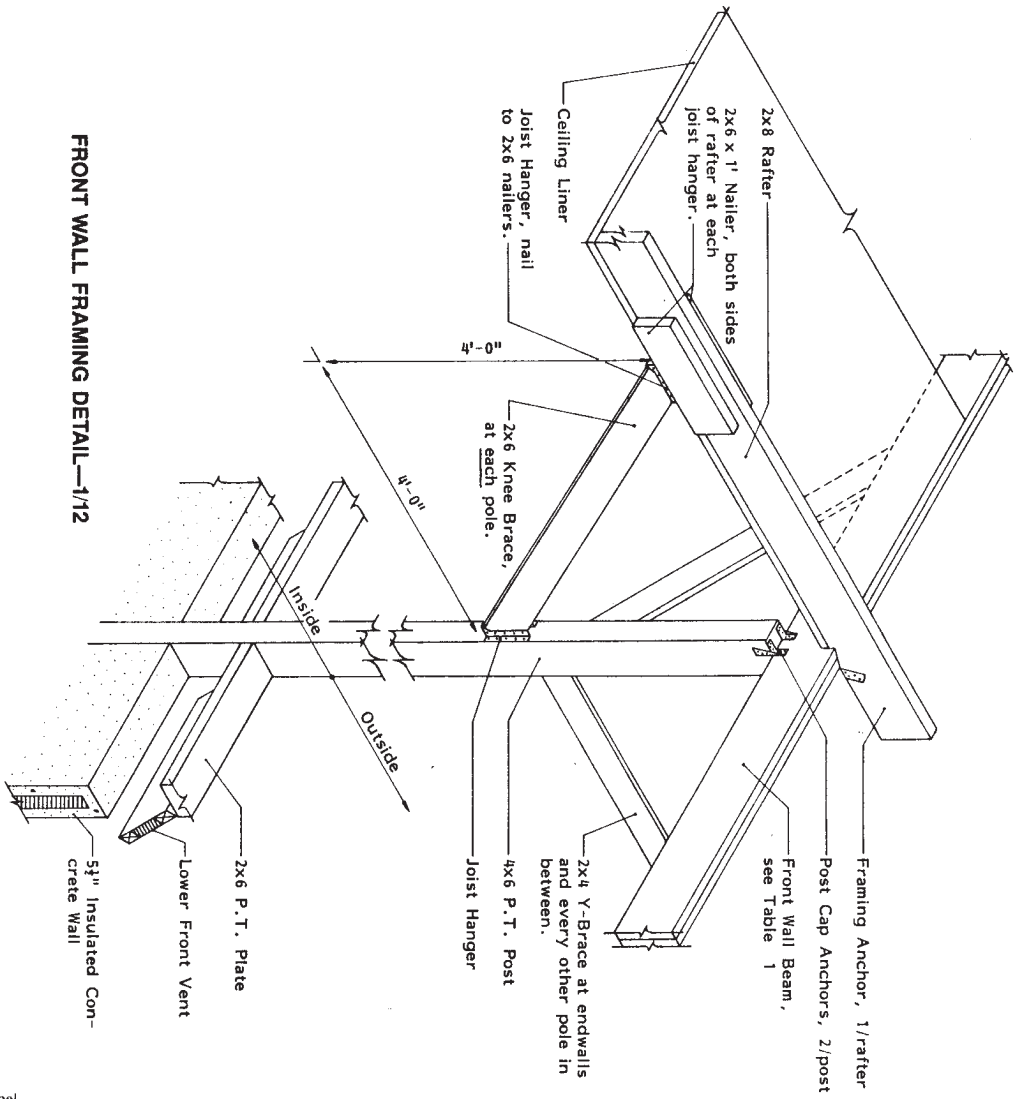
FRONT WALL FRAMING DETAIL—1/12

2x8 Rafter

2x6 x 1' Nailer, both sides of rafter at each joist hanger.

Ceiling Liner

Joist Hanger, nail to 2x6 nailers.

4'-0"

2x6 Knee Brace, at each pole.

4'-0"

Inside

Outside

Framing Anchor, 1/rafter

Post Cap Anchors, 2/post

Front Wall Beam, see Table 1

2x4 Y-Brace at endwalls and every other pole in between.

4x6 P.T. Post

Joist Hanger

2x6 P.T. Plate

Lower Front Vent

5½" Insulated Concrete Wall